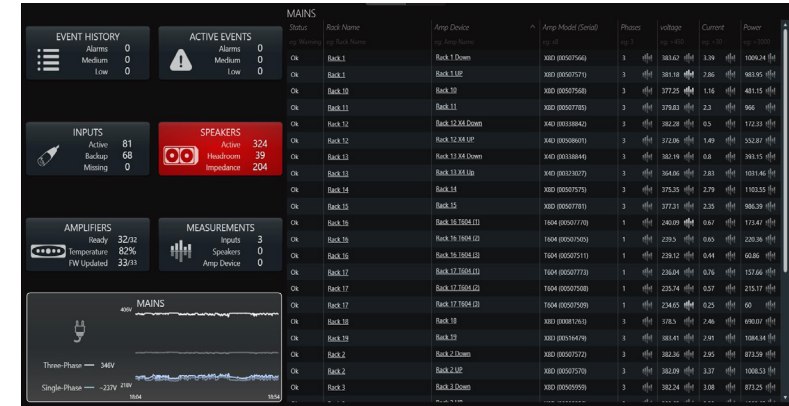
EVENT HISTORY
Alarms 0
Medium 0
Low 0

ACTIVE EVENTS
Alarms 0
Medium 0
Low 0

INPUTS
Active 81
Backup 68
Missing 0

SPEAKERS
Active 324
Headroom 39
Impedance 204

AMPLIFIERS
Ready 32/32
Temperature 82%
FW Updated 33/33

MEASUREMENTS
Inputs 3
Speakers 0
Amp Device 0

MAINS
406V
Three-Phase — 346V
Single-Phase — ~237V 218V
16:04
18:54

MAINS

| Status | Rack Name | Amp Device | Amp Model (Serial) | Phases | voltage | Current | Power |
|---|---|---|---|---|---|---|---|
| eg. Warning | eg. Rack Name | eg. Amp Name | eg. x8 | eg. 3 | eg. >400 | eg. <30 | eg. >200 |
| Ok | Rack 1 | Rack 1 Down | X8D (00507566) | 3 | 383.62 | 3.39 | 1009.24 |
| Ok | Rack 1 | Rack 1 UP | X8D (00507571) | 3 | 381.18 | 2.86 | 983.95 |
| Ok | Rack 10 | Rack 10 | X8D (00507568) | 3 | 377.25 | 1.16 | 481.15 |
| Ok | Rack 11 | Rack 11 | X8D (00507785) | 3 | 379.83 | 2.3 | 966 |
| Ok | Rack 12 | Rack 12 X4 Down | X4D (00338842) | 3 | 382.28 | 0.5 | 172.33 |
| Ok | Rack 12 | Rack 12 X4 UP | X4D (00508601) | 3 | 372.06 | 1.49 | 552.87 |
| Ok | Rack 13 | Rack 13 X4 Down | X4D (00338844) | 3 | 382.19 | 0.8 | 393.15 |
| Ok | Rack 13 | Rack 13 X4 Up | X4D (00323027) | 3 | 364.06 | 2.83 | 1031.46 |
| Ok | Rack 14 | Rack 14 | X8D (00507575) | 3 | 375.35 | 2.79 | 1103.55 |
| Ok | Rack 15 | Rack 15 | X8D (00507781) | 3 | 377.31 | 2.35 | 986.39 |
| Ok | Rack 16 | Rack 16 T604 (1) | T604 (00507770) | 1 | 240.09 | 0.67 | 173.47 |
| Ok | Rack 16 | Rack 16 T604 (2) | T604 (00507505) | 1 | 239.5 | 0.65 | 220.36 |
| Ok | Rack 16 | Rack 16 T604 (3) | T604 (00507511) | 1 | 239.12 | 0.44 | 60.86 |
| Ok | Rack 17 | Rack 17 T604 (1) | T604 (00507773) | 1 | 236.04 | 0.76 | 157.66 |
| Ok | Rack 17 | Rack 17 T604 (2) | T604 (00507508) | 1 | 235.74 | 0.57 | 215.17 |
| Ok | Rack 17 | Rack 17 T604 (3) | T604 (00507509) | 1 | 234.65 | 0.25 | 60 |
| Ok | Rack 18 | Rack 18 | X8D (00081263) | 3 | 378.5 | 2.46 | 890.07 |
| Ok | Rack 19 | Rack 19 | X8D (00516479) | 3 | 383.41 | 2.91 | 1084.34 |
| Ok | Rack 2 | Rack 2 Down | X8D (00507572) | 3 | 382.36 | 2.95 | 873.59 |
| Ok | Rack 2 | Rack 2 UP | X8D (00507570) | 3 | 382.09 | 3.37 | 1008.53 |
| Ok | Rack 3 | Rack 3 Down | X8D (00505959) | 3 | 382.24 | 3.08 | 873.25 |